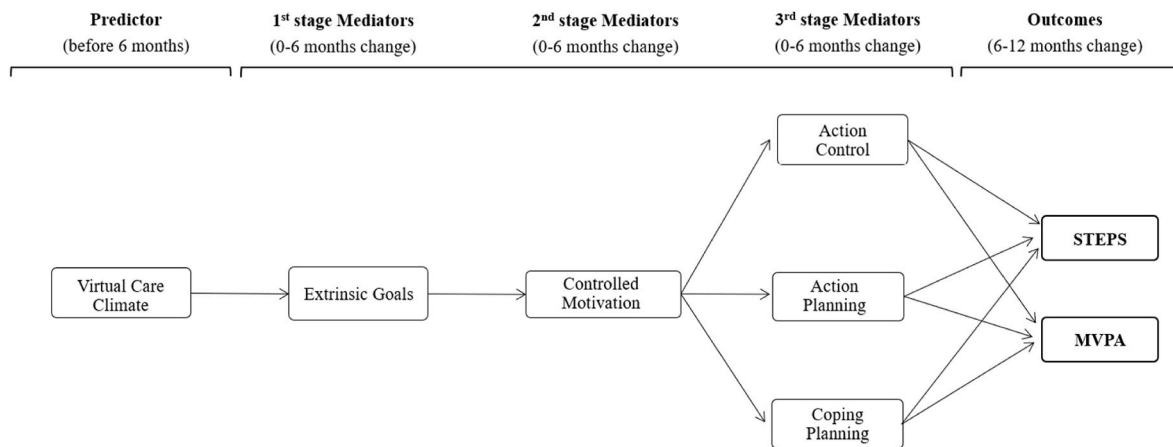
**Predictor**
(before 6 months)

**1$^{st}$ stage Mediators**
(0-6 months change)

**2$^{nd}$ stage Mediators**
(0-6 months change)

**3$^{rd}$ stage Mediators**
(0-6 months change)

**Outcomes**
(6-12 months change)

Virtual Care Climate

Extrinsic Goals

Controlled Motivation

Action Control

Action Planning

Coping Planning

**STEPS**

**MVPA**